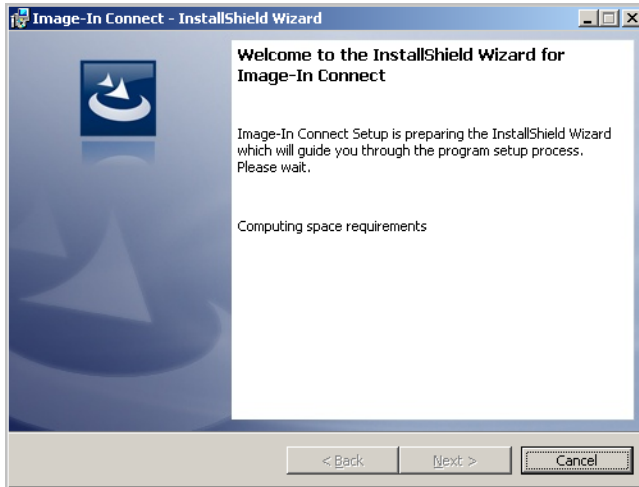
Image-In Connect - InstallShield Wizard

Welcome to the InstallShield Wizard for Image-In Connect

Image-In Connect Setup is preparing the InstallShield Wizard which will guide you through the program setup process. Please wait.

Computing space requirements

< Back

Next >

Cancel